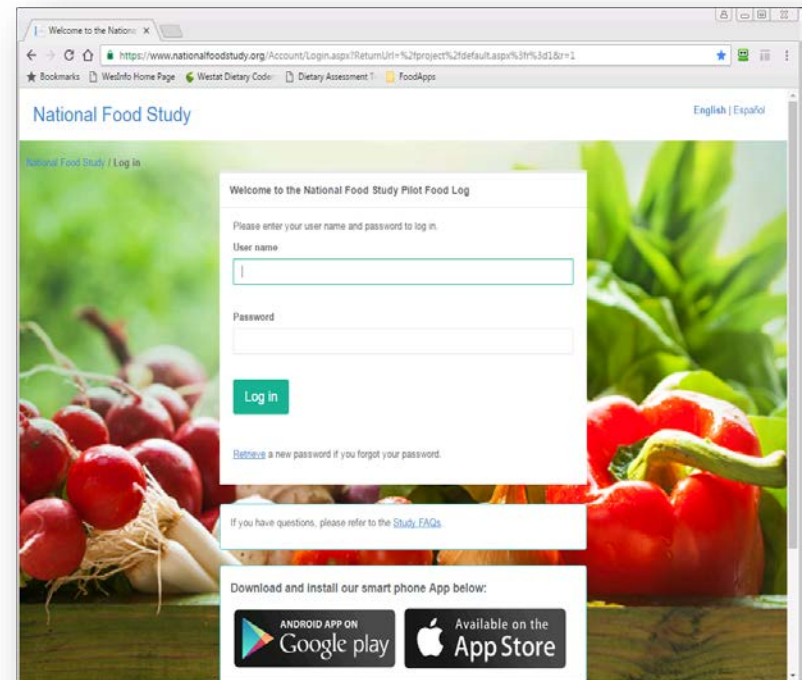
Welcome to the Nation ×

https://www.nationalfoodstudy.org/Account/Login.aspx?ReturnUrl=%2fproject%2fdefault.aspx%3fr%3d1&r=1

Bookmarks WesInfo Home Page Westat Dietary Coder Dietary Assessment T FoodApps

National Food Study

English | Español

National Food Study / Log in

Welcome to the National Food Study Pilot Food Log

Please enter your user name and password to log in.

User name

Password

Log in

Retrieve a new password if you forgot your password.

If you have questions, please refer to the Study FAQs.

Download and install our smart phone App below:

ANDROID APP ON Google play

Available on the App Store